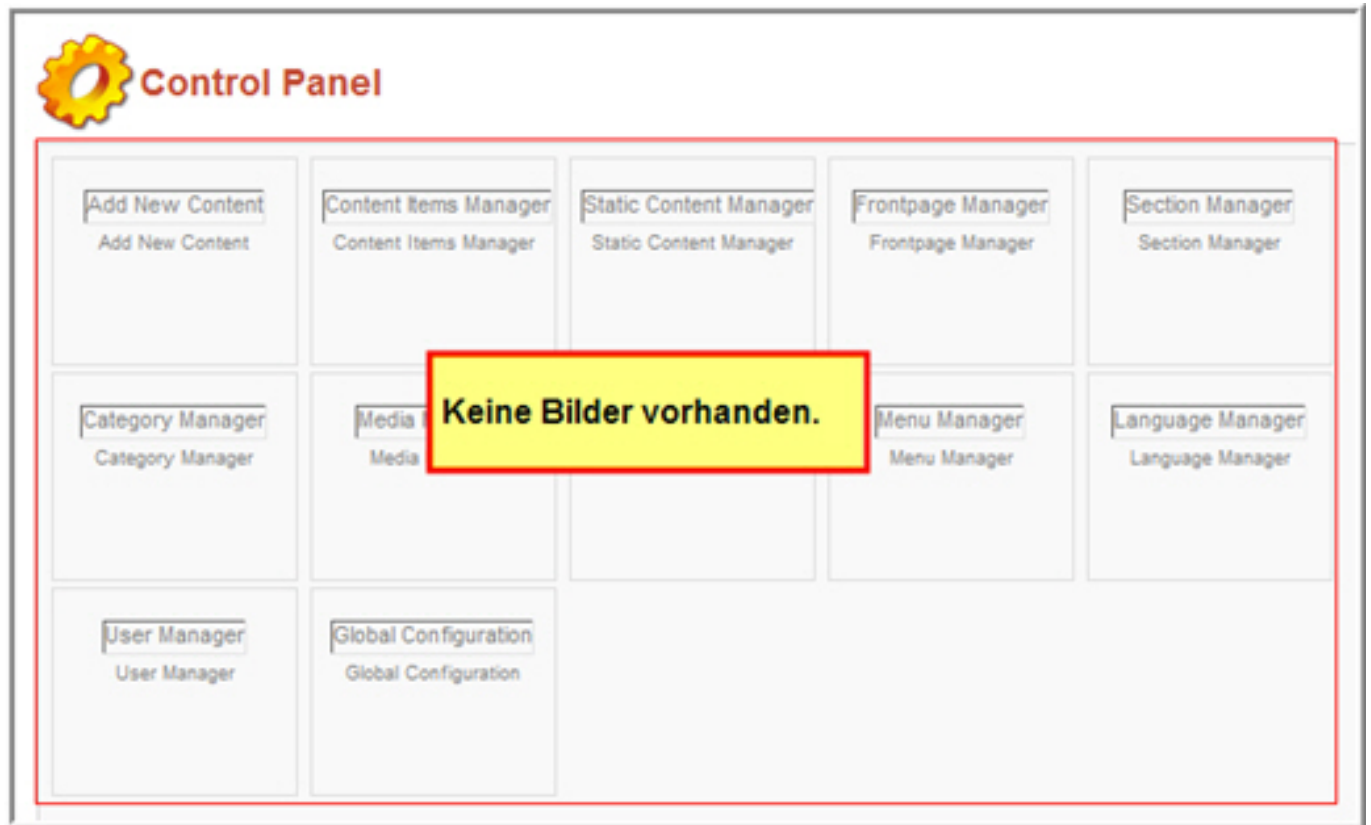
Control Panel

Add New Content
Add New Content

Content Items Manager
Content Items Manager

Static Content Manager
Static Content Manager

Frontpage Manager
Frontpage Manager

Section Manager
Section Manager

Category Manager
Category Manager

Media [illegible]
Media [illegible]

Keine Bilder vorhanden.

Menu Manager
Menu Manager

Language Manager
Language Manager

User Manager
User Manager

Global Configuration
Global Configuration